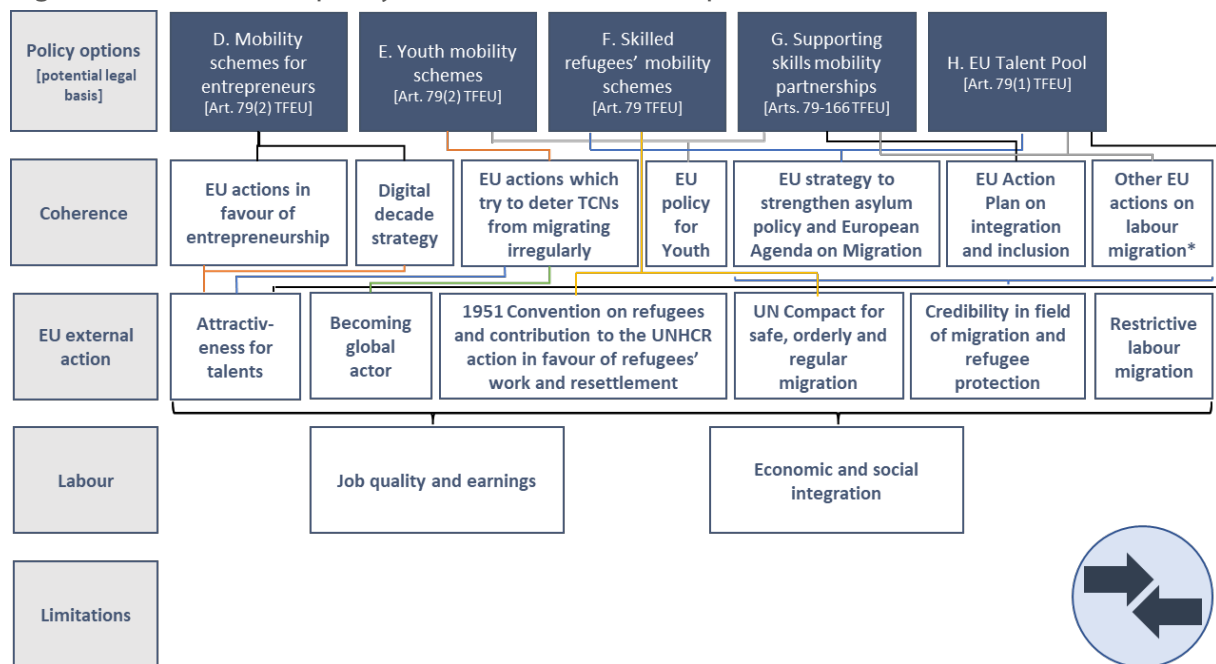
Policy options [potential legal basis]

D. Mobility schemes for entrepreneurs [Art. 79(2) TFEU]

E. Youth mobility schemes [Art. 79(2) TFEU]

F. Skilled refugees' mobility schemes [Art. 79 TFEU]

G. Supporting skills mobility partnerships [Arts. 79-166 TFEU]

H. EU Talent Pool [Art. 79(1) TFEU]

Coherence

EU actions in favour of entrepreneurship

Digital decade strategy

EU actions which try to deter TCNs from migrating irregularly

EU policy for Youth

EU strategy to strengthen asylum policy and European Agenda on Migration

EU Action Plan on integration and inclusion

Other EU actions on labour migration*

EU external action

Attractiv-eness for talents

Becoming global actor

1951 Convention on refugees and contribution to the UNHCR action in favour of refugees' work and resettlement

UN Compact for safe, orderly and regular migration

Credibility in field of migration and refugee protection

Restrictive labour migration

Labour

Job quality and earnings

Economic and social integration

Limitations